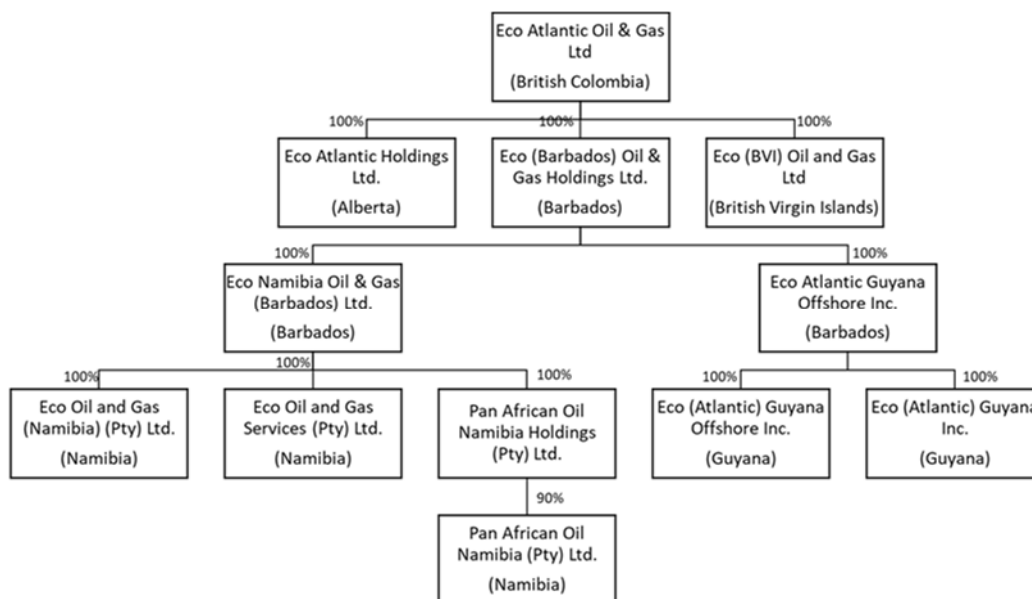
Eco Atlantic Oil & Gas Ltd
(British Colombia)

100%
Eco Atlantic Holdings Ltd.
(Alberta)

100%
Eco (Barbados) Oil & Gas Holdings Ltd.
(Barbados)

100%
Eco (BVI) Oil and Gas Ltd
(British Virgin Islands)

100%
Eco Namibia Oil & Gas (Barbados) Ltd.
(Barbados)

100%
Eco Atlantic Guyana Offshore Inc.
(Barbados)

100%
100%
Eco Oil and Gas (Namibia) (Pty) Ltd.
(Namibia)

Eco Oil and Gas Services (Pty) Ltd.
(Namibia)

100%
Pan African Oil Namibia Holdings (Pty) Ltd.

100%
Eco (Atlantic) Guyana Offshore Inc.
(Guyana)

100%
Eco (Atlantic) Guyana Inc.
(Guyana)

90%
Pan African Oil Namibia (Pty) Ltd.
(Namibia)